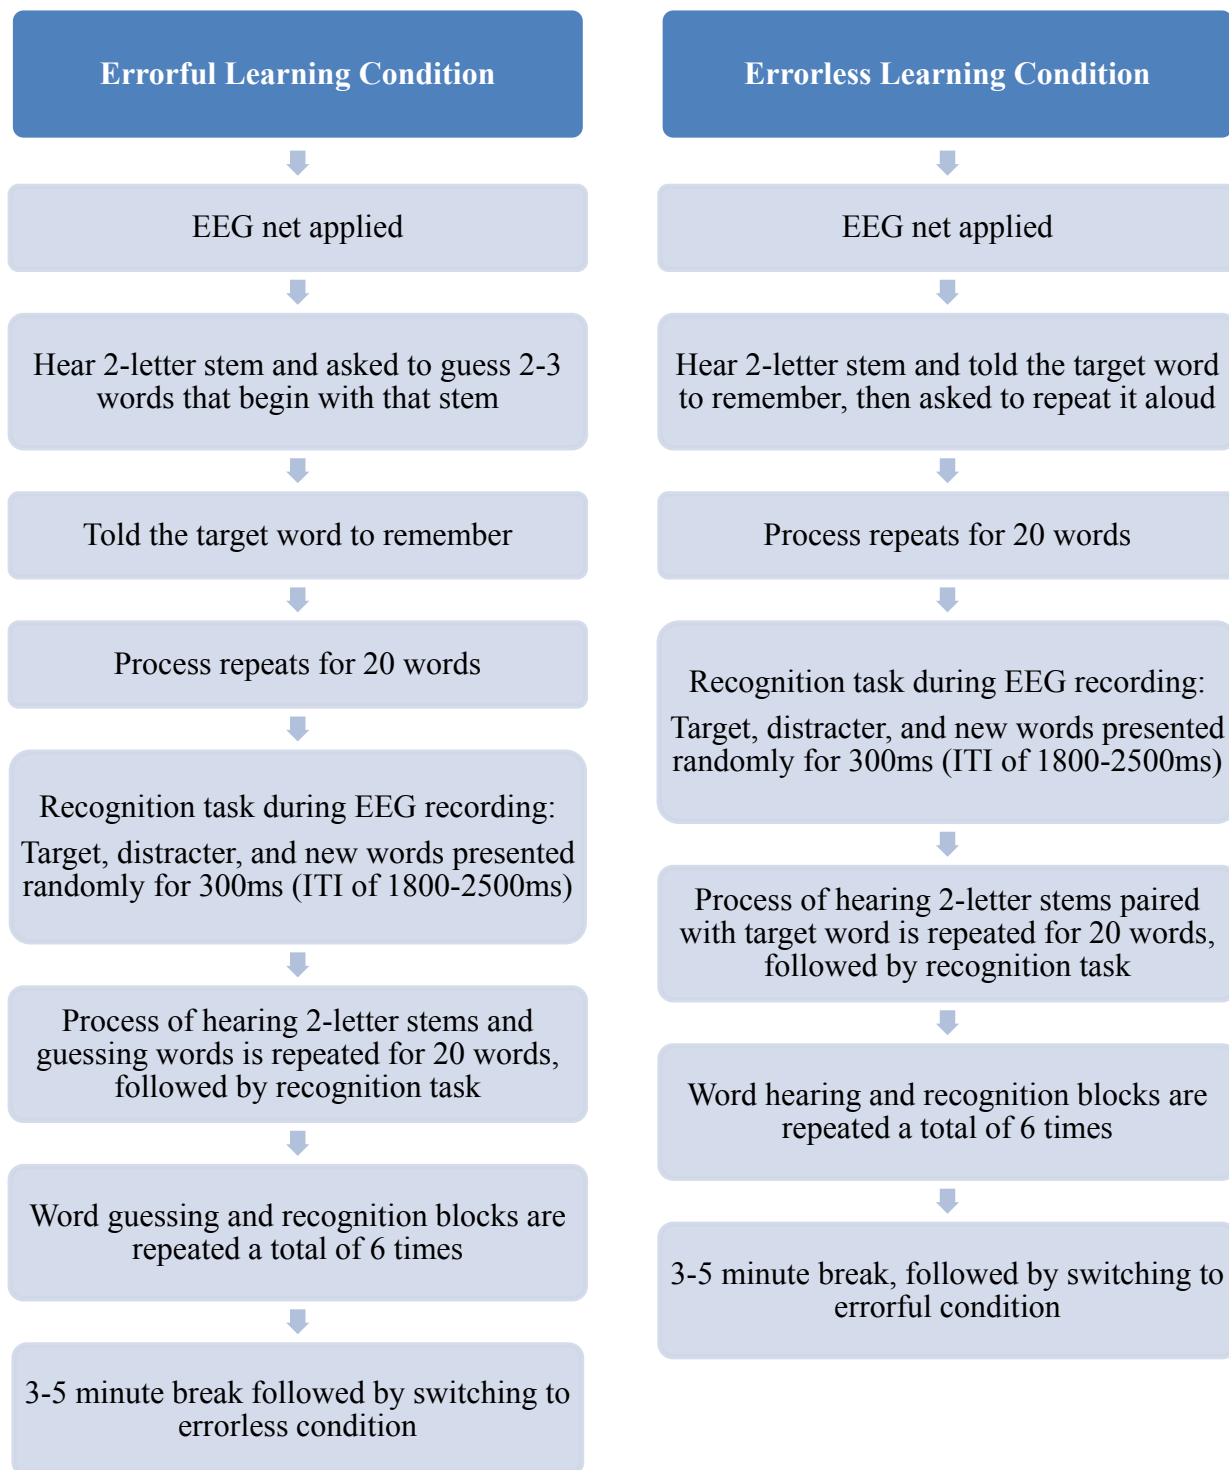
Errorful Learning Condition

EEG net applied

Hear 2-letter stem and asked to guess 2-3 words that begin with that stem

Told the target word to remember

Process repeats for 20 words

Recognition task during EEG recording:

Target, distracter, and new words presented randomly for 300ms (ITI of 1800-2500ms)

Process of hearing 2-letter stems and guessing words is repeated for 20 words, followed by recognition task

Word guessing and recognition blocks are repeated a total of 6 times

3-5 minute break followed by switching to errorless condition

Errorless Learning Condition

EEG net applied

Hear 2-letter stem and told the target word to remember, then asked to repeat it aloud

Process repeats for 20 words

Recognition task during EEG recording:

Target, distracter, and new words presented randomly for 300ms (ITI of 1800-2500ms)

Process of hearing 2-letter stems paired with target word is repeated for 20 words, followed by recognition task

Word hearing and recognition blocks are repeated a total of 6 times

3-5 minute break, followed by switching to errorful condition